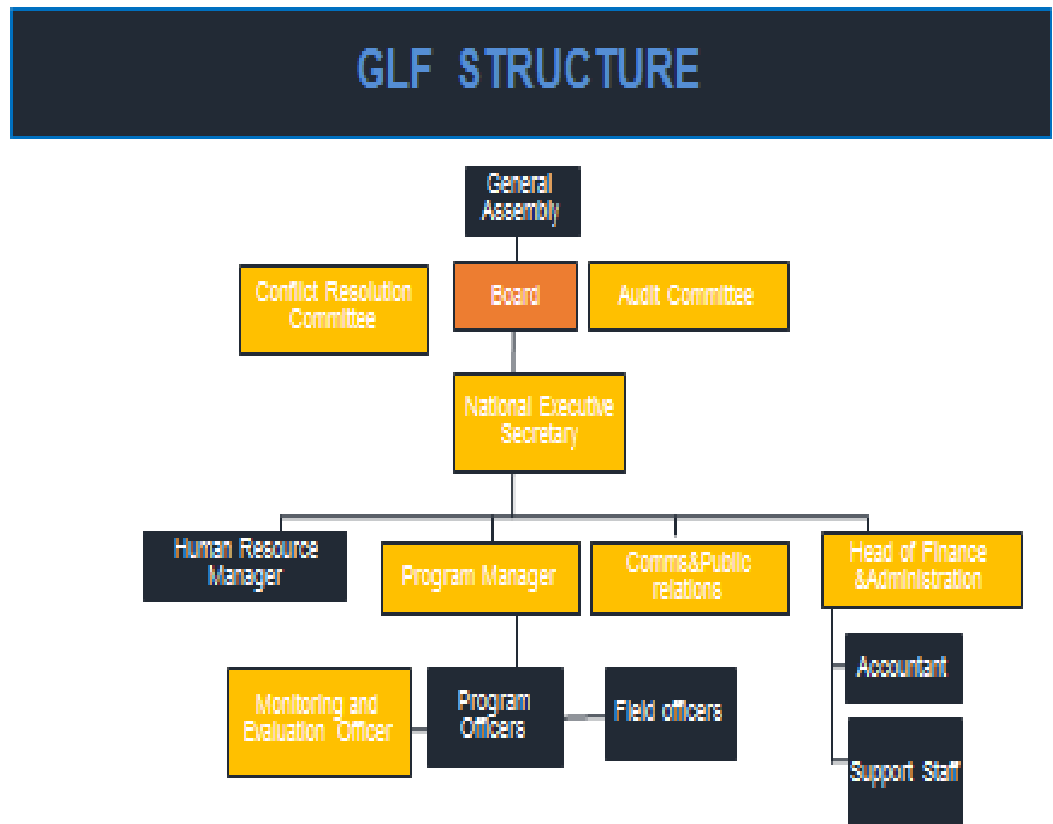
GLF STRUCTURE

General Assembly

Conflict Resolution Committee

Board

Audit Committee

National Executive Secretary

Human Resource Manager

Program Manager

Comms&Public relations

Head of Finance &Administration

Accountant

Support Staff

Monitoring and Evaluation Officer

Program Officers

Field officers